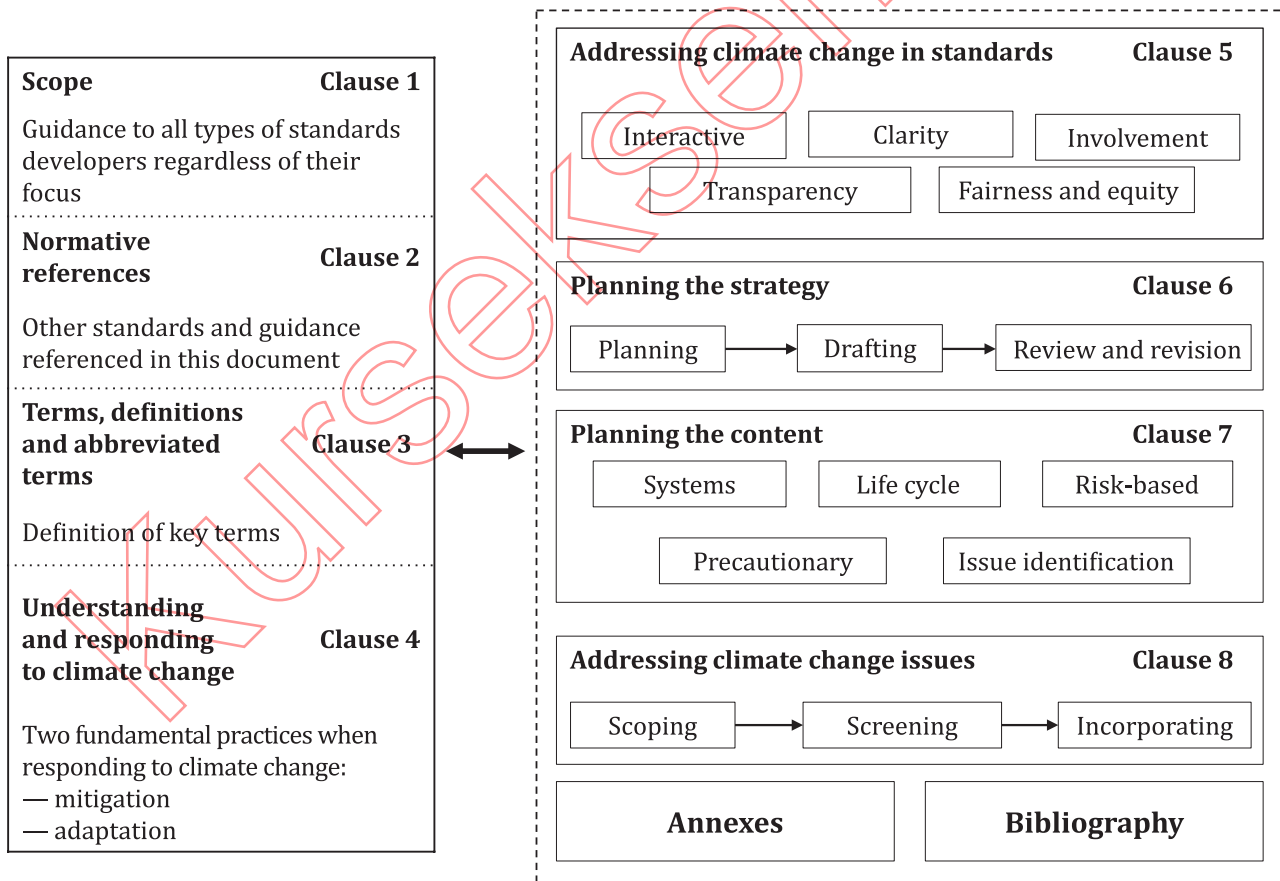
Scope Clause 1

Guidance to all types of standards developers regardless of their focus

Normative references Clause 2

Other standards and guidance referenced in this document

Terms, definitions and abbreviated terms Clause 3

Definition of key terms

Understanding and responding to climate change Clause 4

Two fundamental practices when responding to climate change:
— mitigation
— adaptation

Addressing climate change in standards Clause 5

Interactive
Clarity
Involvement
Transparency
Fairness and equity

Planning the strategy Clause 6

Planning
Drafting
Review and revision

Planning the content Clause 7

Systems
Life cycle
Risk-based
Precautionary
Issue identification

Addressing climate change issues Clause 8

Scoping
Screening
Incorporating

Annexes

Bibliography

Kurselex